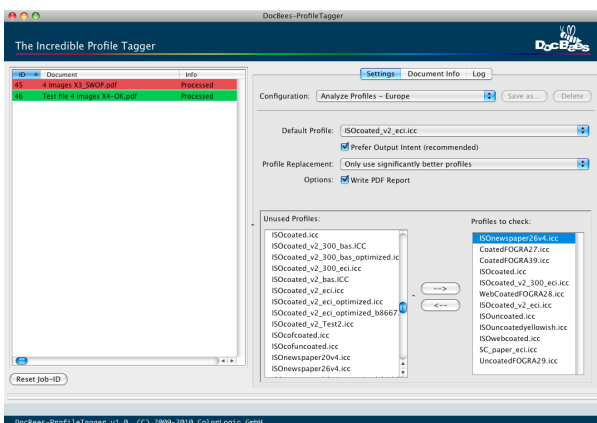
DocBees-ProfileTagger

The Incredible Profile Tagger

DocBees

| ID | Document | Info |
|---|---|---|
| 45 | 4 images X3_SWOP.pdf | Processed |
| 46 | Test file 4 images X4-OK.pdf | Processed |

Reset Job-ID

Settings | Document Info | Log

Configuration: Analyze Profiles – Europe

Save as... | Delete

Default Profile: ISOcoated_v2_eci.icc

Prefer Output Intent (recommended)

Profile Replacement: Only use significantly better profiles

Options: Write PDF Report

Unused Profiles:

ISOcoated.icc
ISOcoated_v2_300_bas.ICC
ISOcoated_v2_300_bas_optimized.ic
ISOcoated_v2_300_eci.icc
ISOcoated_v2_bas.ICC
ISOcoated_v2_eci.icc
ISOcoated_v2_eci_optimized.icc
ISOcoated_v2_eci_optimized_b8667
ISOcoated_v2_Test2.icc
ISOcofcoated.icc
ISOcofuncoated.icc
ISOnewspaper20v4.icc
ISOnewspaper26v4.icc

-->
<--

Profiles to check:

ISOnewspaper26v4.icc
CoatedFOGRA27.icc
CoatedFOGRA39.icc
ISOcoated.icc
ISOcoated_v2_300_eci.icc
WebCoatedFOGRA28.icc
ISOcoated_v2_eci.icc
ISOuncoated.icc
ISOuncoatedyellowish.icc
ISOwebcoated.icc
SC_paper_eci.icc
UncoatedFOGRA29.icc

DocBees-ProfileTagger v1.0 (C) 2009-2010 ColorLogic GmbH